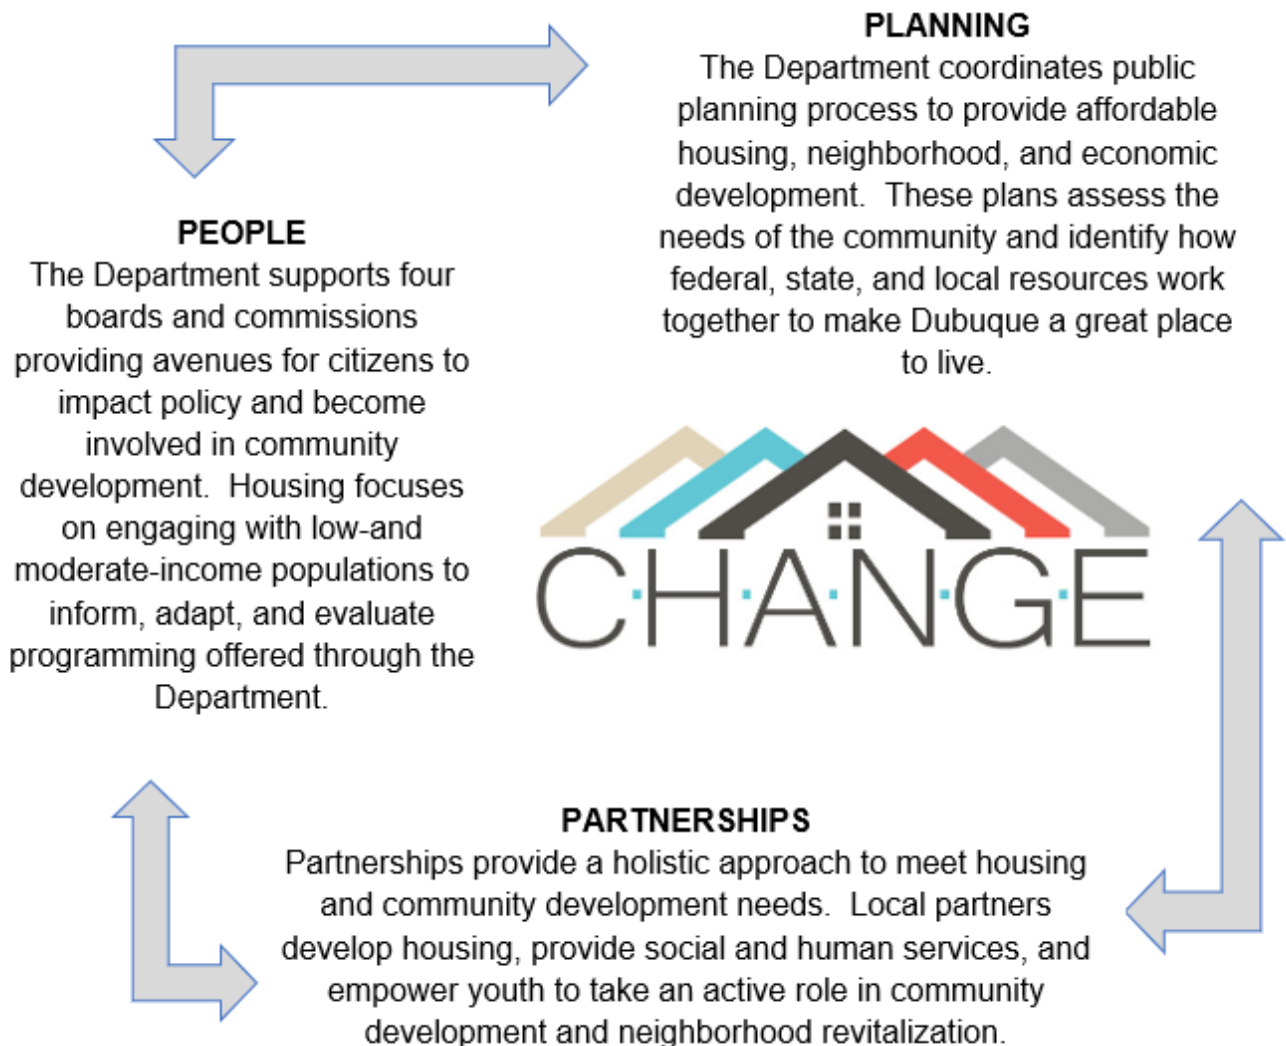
PLANNING
The Department coordinates public planning process to provide affordable housing, neighborhood, and economic development. These plans assess the needs of the community and identify how federal, state, and local resources work together to make Dubuque a great place to live.

PEOPLE
The Department supports four boards and commissions providing avenues for citizens to impact policy and become involved in community development. Housing focuses on engaging with low-and moderate-income populations to inform, adapt, and evaluate programming offered through the Department.

C·H·A·N·G·E

PARTNERSHIPS
Partnerships provide a holistic approach to meet housing and community development needs. Local partners develop housing, provide social and human services, and empower youth to take an active role in community development and neighborhood revitalization.